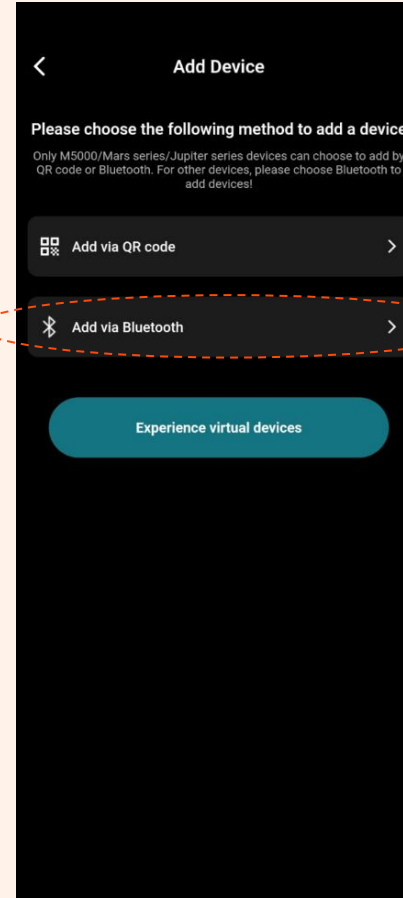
Add Device

Please choose the following method to add a device

Only M5000/Mars series/Jupiter series devices can choose to add by QR code or Bluetooth. For other devices, please choose Bluetooth to add devices!

Add via QR code

Add via Bluetooth

Experience virtual devices